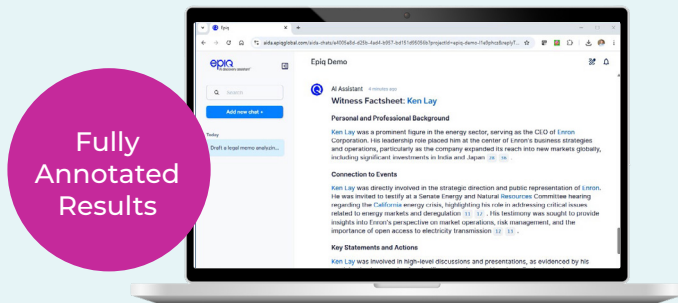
Fully Annotated Results

Epiq

+

aida.epiqglobal.com/aida-chats/a4005a6d-d26b-4ad4-b857-bd181d8086b?projectId=epiq-demo-11a9phcs&replyT...

epiq

Epiq Demo

Search

Add new chat +

Today

Draft a legal memo analyzin...

AI Assistant 4 minutes ago

Witness Factsheet: Ken Lay

Personal and Professional Background

Ken Lay was a prominent figure in the energy sector, serving as the CEO of Enron Corporation. His leadership role placed him at the center of Enron's business strategies and operations, particularly as the company expanded its reach into new markets globally, including significant investments in India and Japan 26 36 .

Connection to Events

Ken Lay was directly involved in the strategic direction and public representation of Enron. He was invited to testify at a Senate Energy and Natural Resources Committee hearing regarding the California energy crisis, highlighting his role in addressing critical issues related to energy markets and deregulation 11 12 . His testimony was sought to provide insights into Enron's perspective on market operations, risk management, and the importance of open access to electricity transmission 12 13 .

Key Statements and Actions

Ken Lay was involved in high-level discussions and presentations, as evidenced by his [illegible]